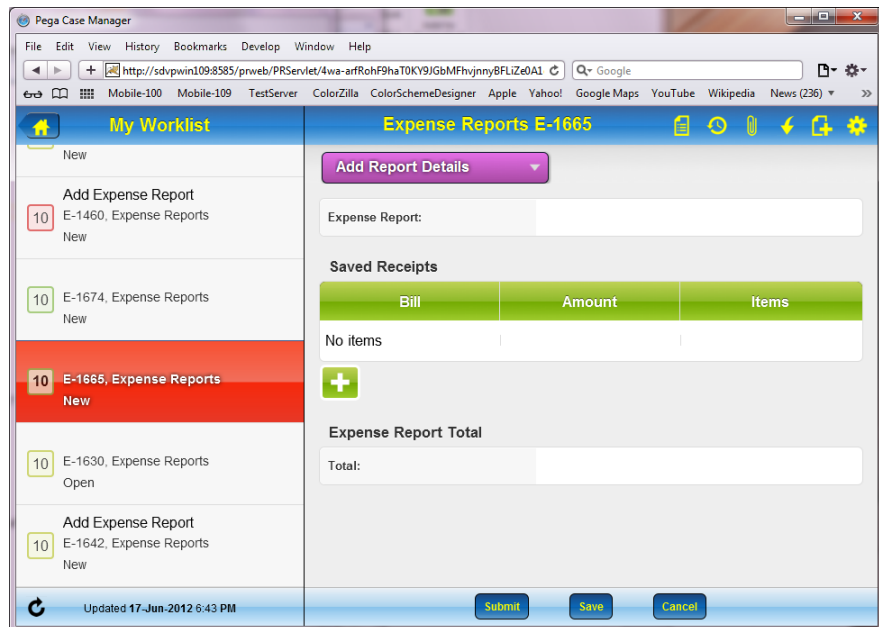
Pega Case Manager

File Edit View History Bookmarks Develop Window Help

http://sdvpwin109:8585/prweb/PRServlet/4wa-arfRohF9haT0KY9JGbMFhvjnnyBFLiZe0A1

Google

Mobile-100 Mobile-109 TestServer ColorZilla ColorSchemeDesigner Apple Yahoo! Google Maps YouTube Wikipedia News (236)

My Worklist

New

Add Expense Report
10 E-1460, Expense Reports
New

10 E-1674, Expense Reports
New

10 E-1665, Expense Reports
New

10 E-1630, Expense Reports
Open

Add Expense Report
10 E-1642, Expense Reports
New

Updated 17-Jun-2012 6:43 PM

Expense Reports E-1665

Add Report Details

Expense Report:

Saved Receipts

| Bill | Amount | Items |
|---|---|---|
| No items | | |

Expense Report Total

Total:

Submit Save Cancel